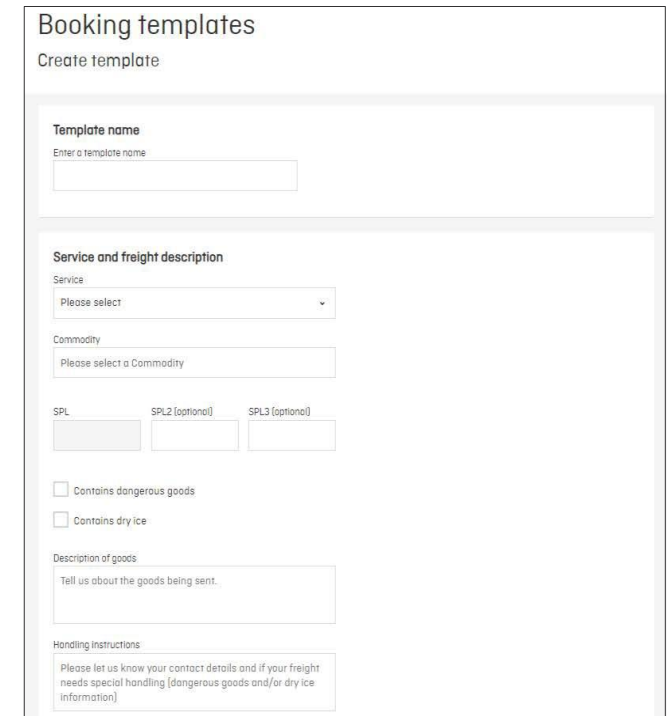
Booking templates

Create template

Template name

Enter a template name

Service and freight description

Service

Please select

Commodity

Please select a Commodity

SPL

SPL2 (optional)

SPL3 (optional)

Contains dangerous goods

Contains dry ice

Description of goods

Tell us about the goods being sent.

Handling instructions

Please let us know your contact details and if your freight needs special handling (dangerous goods and/or dry ice information)